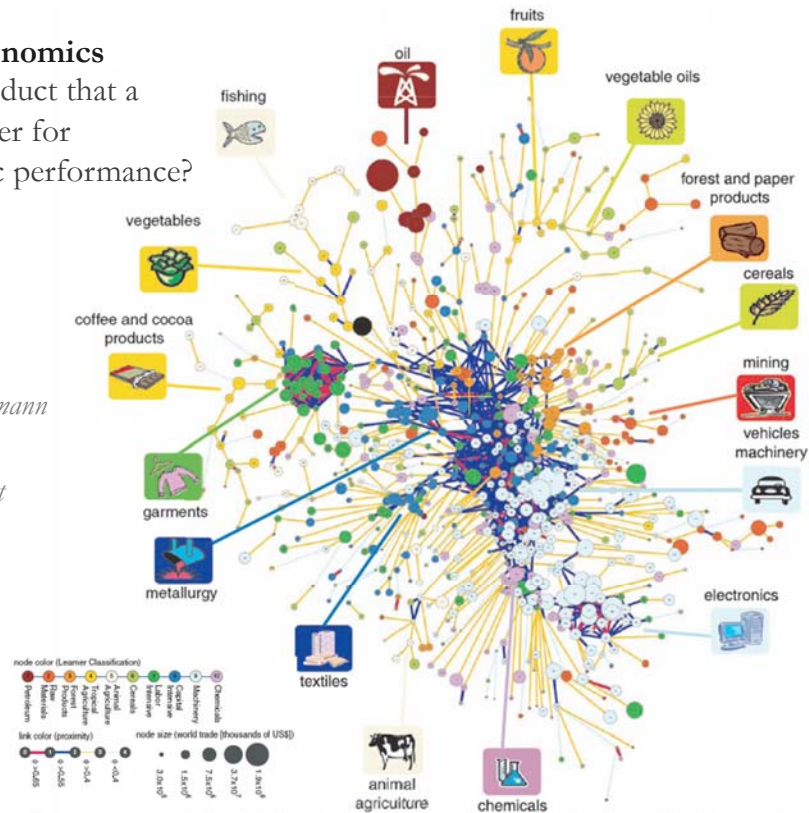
nomics
duct that a
er for
c performance?

mann

t

fruits

oil

vegetable oils

fishing

forest and paper products

vegetables

cereals

coffee and cocoa products

mining

vehicles machinery

garments

metallurgy

electronics

textiles

animal agriculture

chemicals

node color (Leamer Classification)

Petroleum
Raw Materials
Forest Products
Tropical Agriculture
Animal Agriculture
Cereals
Labor Intensive
Capital Intensive
Machinery
Chemicals

link color (proximity)

φ >0.65
φ >0.55
φ >0.4
φ <0.4

node size (world trade [thousands of US$])

$3.0x10^6$
$1.5x10^7$
$7.5x10^7$
$3.7x10^8$
$1.9x10^9$